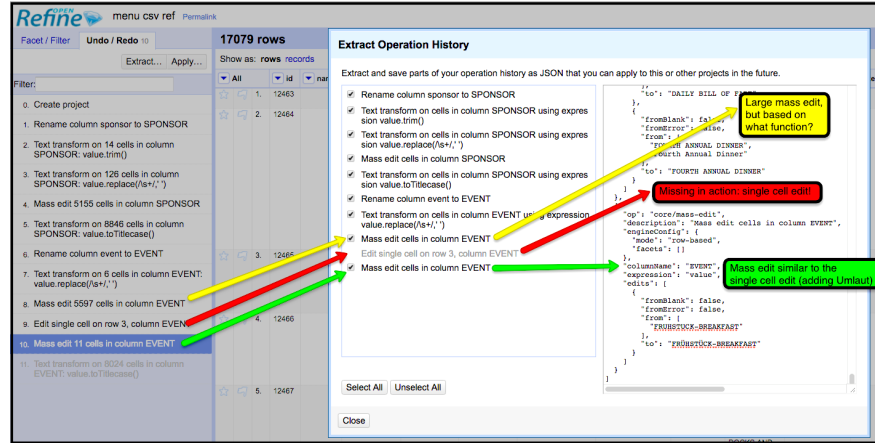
OPEN Refine menu csv ref Permalink

Facet / Filter Undo / Redo 10

Extract... Apply...

Filter:

0. Create project

1. Rename column sponsor to SPONSOR

2. Text transform on 14 cells in column SPONSOR: value.trim()

3. Text transform on 126 cells in column SPONSOR: value.replace(/\s+/,' ')

4. Mass edit 5155 cells in column SPONSOR

5. Text transform on 8846 cells in column SPONSOR: value.toTitlecase()

6. Rename column event to EVENT

7. Text transform on 6 cells in column EVENT: value.replace(/\s+/,' ')

8. Mass edit 5597 cells in column EVENT

9. Edit single cell on row 3, column EVENT

10. Mass edit 11 cells in column EVENT

11. Text transform on 8024 cells in column EVENT: value.toTitlecase()

17079 rows

Show as: rows records

All id na

1. 12463

2. 12464

3. 12465

4. 12466

5. 12467

Extract Operation History

Extract and save parts of your operation history as JSON that you can apply to this or other projects in the future.

Rename column sponsor to SPONSOR
Text transform on cells in column SPONSOR using expression value.trim()
Text transform on cells in column SPONSOR using expression value.replace(/\s+/,' ')
Mass edit cells in column SPONSOR
Text transform on cells in column SPONSOR using expression value.toTitlecase()
Rename column event to EVENT
Text transform on cells in column EVENT using expression value.replace(/\s+/,' ')
Mass edit cells in column EVENT
Edit single cell on row 3, column EVENT
Mass edit cells in column EVENT

"to": "DAILY BILL OF FARE"
},
{
"fromBlank": false,
"fromError": false,
"from": [
"FOURTH ANNUAL DINNER",
"Fourth Annual Dinner"
],
"to": "FOURTH ANNUAL DINNER"
}
]
},
{
"op": "core/mass-edit",
"description": "Mass edit cells in column EVENT",
"engineConfig": {
"mode": "row-based",
"facets": []
},
"columnName": "EVENT",
"expression": "value",
"edits": [
{
"fromBlank": false,
"fromError": false,
"from": [
"FRUHSTUCK-BREAKFAST"
],
"to": "FRÜHSTÜCK-BREAKFAST"
}
]
}
]

Large mass edit, but based on what function?

Missing in action: single cell edit!

Mass edit similar to the single cell edit (adding Umlaut)

Select All Unselect All

Close